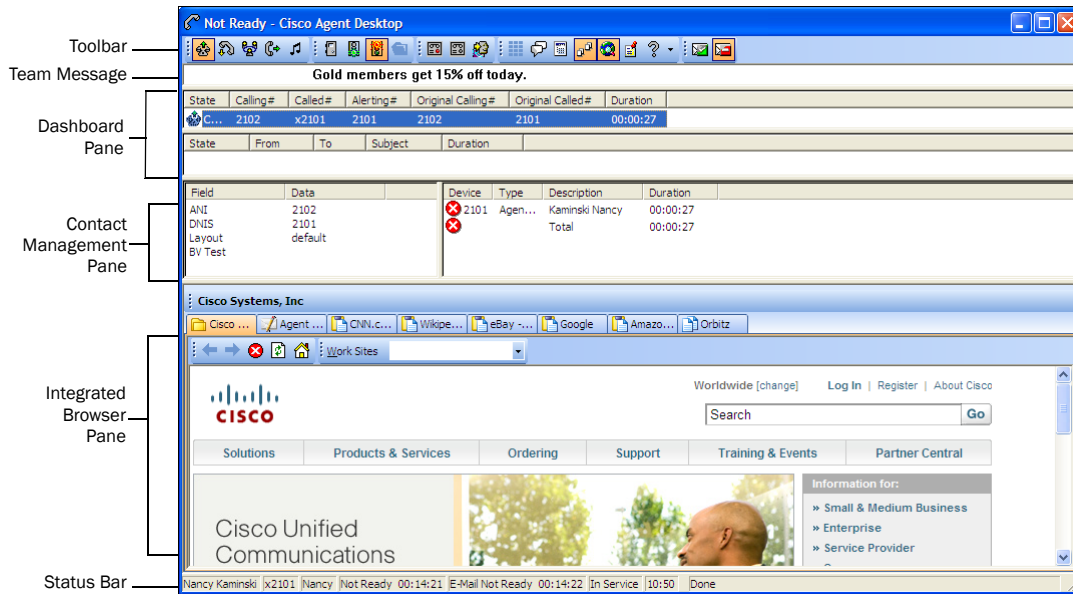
Toolbar
Team Message
Dashboard Pane
Contact Management Pane
Integrated Browser Pane
Status Bar

Not Ready - Cisco Agent Desktop

Gold members get 15% off today.

| State | Calling# | Called# | Alerting# | Original Calling# | Original Called# | Duration |
|---|---|---|---|---|---|---|
| C... | 2102 | x2101 | 2101 | 2102 | 2101 | 00:00:27 |

| State | From | To | Subject | Duration |
|---|---|---|---|---|

| Field | Data |
|---|---|
| ANI | 2102 |
| DNIS | 2101 |
| Layout | default |
| BV Test | |

| Device | Type | Description | Duration |
|---|---|---|---|
| 2101 | Agen... | Kaminski Nancy | 00:00:27 |
| | | Total | 00:00:27 |

Cisco Systems, Inc

Cisco ... | Agent ... | CNN.c... | Wikipe... | eBay -... | Google | Amazo... | Orbitz

Work Sites

CISCO
Worldwide [change] Log In | Register | About Cisco
Search Go
Solutions | Products & Services | Ordering | Support | Training & Events | Partner Central

Cisco Unified Communications

Information for:
» Small & Medium Business
» Enterprise
» Service Provider

Nancy Kaminski | x2101 | Nancy | Not Ready 00:14:21 | E-Mail Not Ready 00:14:22 | In Service | 10:50 | Done